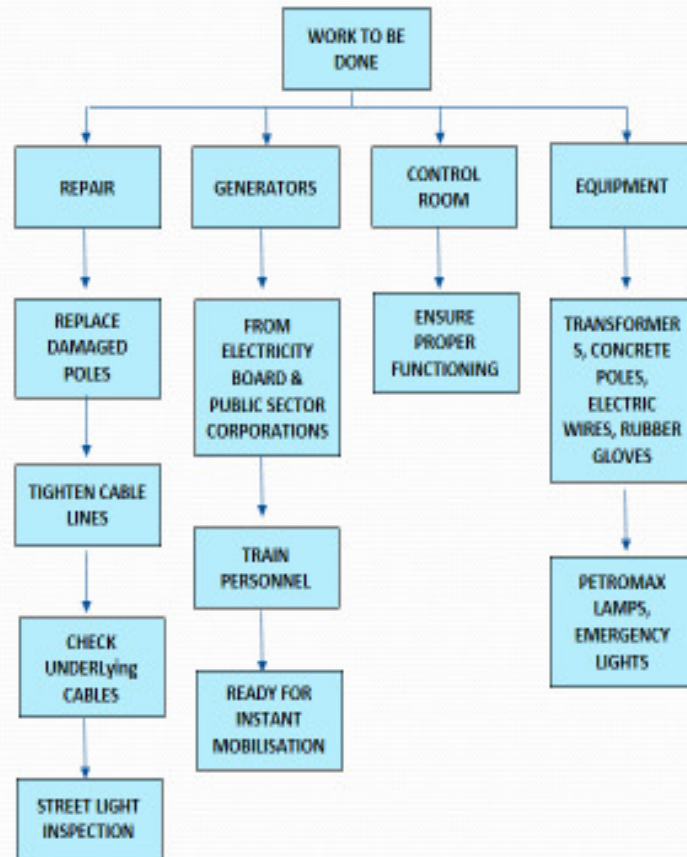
WORK TO BE DONE

REPAIR

REPLACE DAMAGED POLES

TIGHTEN CABLE LINES

CHECK UNDERLying CABLES

STREET LIGHT INSPECTION

GENERATORS

FROM ELECTRICITY BOARD & PUBLIC SECTOR CORPORATIONS

TRAIN PERSONNEL

READY FOR INSTANT MOBILISATION

CONTROL ROOM

ENSURE PROPER FUNCTIONING

EQUIPMENT

TRANSFORMER S, CONCRETE POLES, ELECTRIC WIRES, RUBBER GLOVES

PETROMAX LAMPS, EMERGENCY LIGHTS